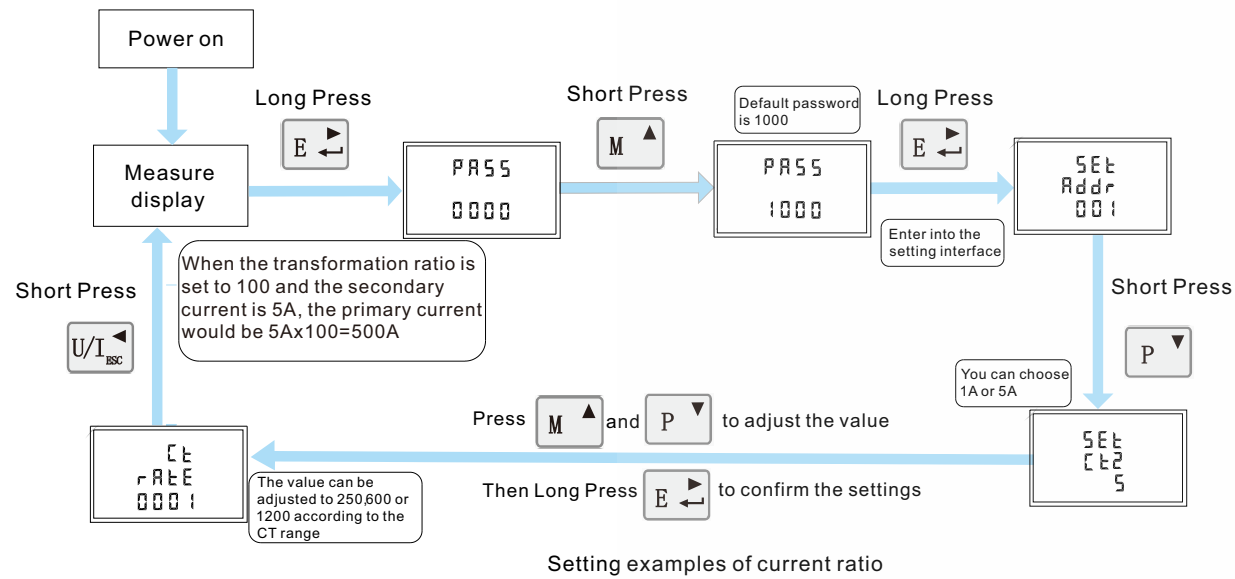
Power on

Long Press

E

Measure display

PASS
0000

Short Press

M

Default password is 1000

PASS
1000

Long Press

E

SEt
Addr
001

Enter into the setting interface

Short Press

P

You can choose 1A or 5A

SEt
Ct2
5

Short Press

U/I ESC

When the transformation ratio is set to 100 and the secondary current is 5A, the primary current would be 5Ax100=500A

Ct
rAtE
0001

The value can be adjusted to 250,600 or 1200 according to the CT range

Press M and P to adjust the value

Then Long Press E to confirm the settings

Setting examples of current ratio